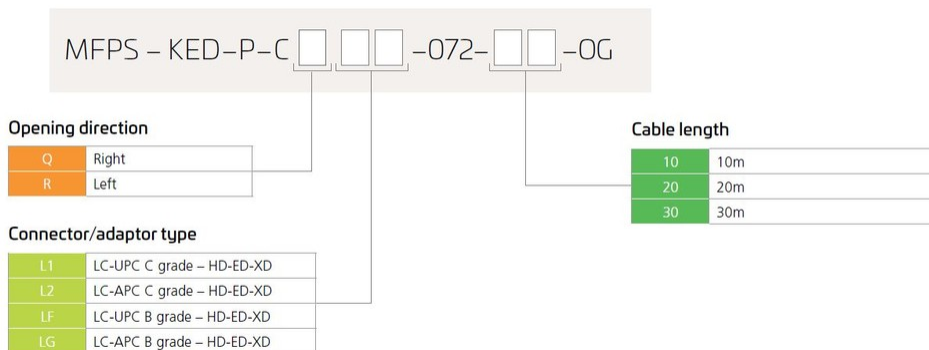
MFPS – KED–P–C [ ] [ ][ ] –072– [ ][ ] –0G

Opening direction

| Q | Right |
|---|---|
| R | Left |

Connector/adaptor type

| L1 | LC-UPC C grade – HD-ED-XD |
|---|---|
| L2 | LC-APC C grade – HD-ED-XD |
| LF | LC-UPC B grade – HD-ED-XD |
| LG | LC-APC B grade – HD-ED-XD |

Cable length

| 10 | 10m |
|---|---|
| 20 | 20m |
| 30 | 30m |